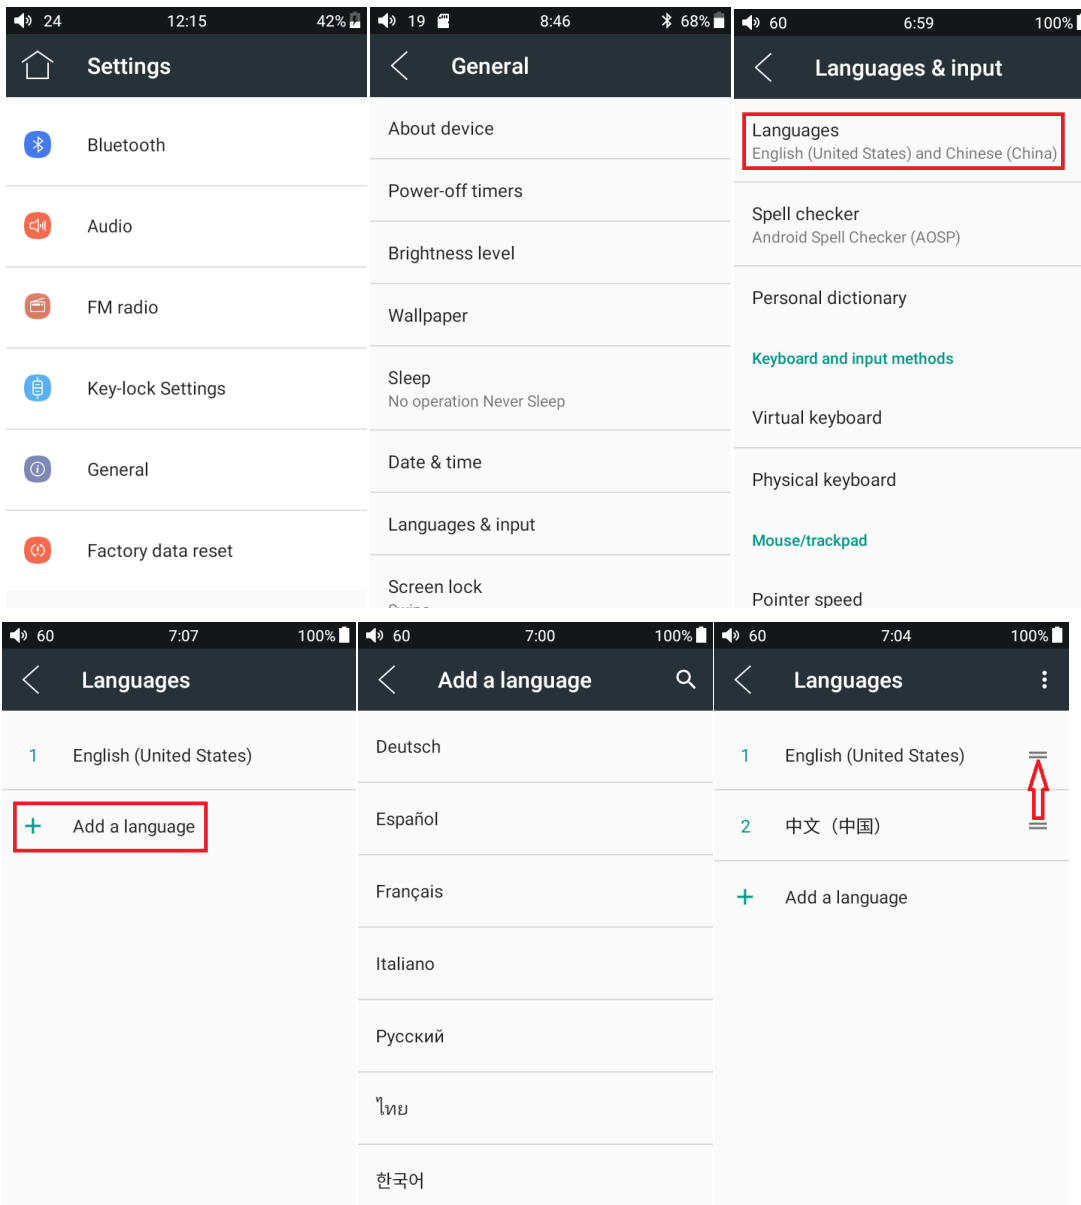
24 12:15 42%

Settings

Bluetooth

Audio

FM radio

Key-lock Settings

General

Factory data reset

19 8:46 68%

General

About device

Power-off timers

Brightness level

Wallpaper

Sleep
No operation Never Sleep

Date & time

Languages & input

Screen lock
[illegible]

60 6:59 100%

Languages & input

Languages
English (United States) and Chinese (China)

Spell checker
Android Spell Checker (AOSP)

Personal dictionary

Keyboard and input methods

Virtual keyboard

Physical keyboard

Mouse/trackpad

Pointer speed

60 7:07 100%

Languages

1 English (United States)

+ Add a language

60 7:00 100%

Add a language

Deutsch

Español

Français

Italiano

Русский

ไทย

한국어

60 7:04 100%

Languages

1 English (United States)

2 中文（中国）

+ Add a language